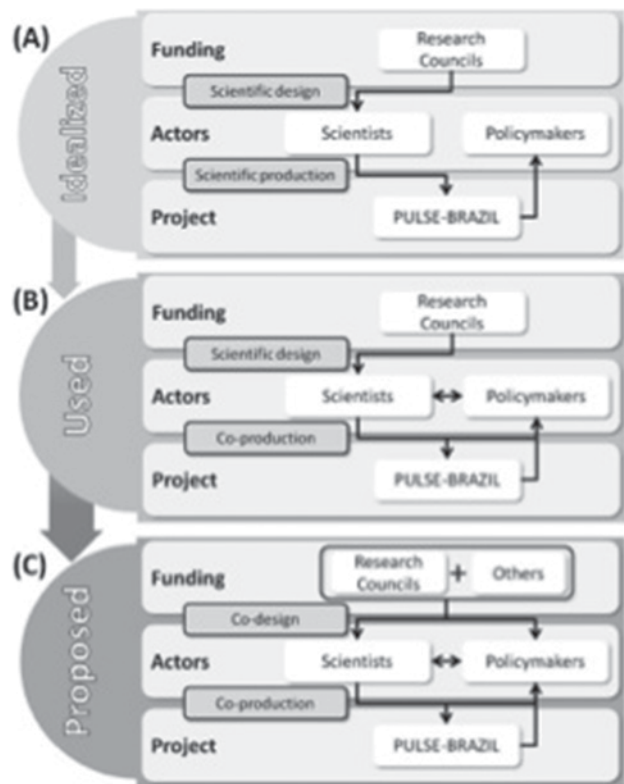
(A)
Idealized
Funding
Research Councils
Scientific design
Actors
Scientists
Policymakers
Scientific production
Project
PULSE-BRAZIL

(B)
Used
Funding
Research Councils
Scientific design
Actors
Scientists
Policymakers
Co-production
Project
PULSE-BRAZIL

(C)
Proposed
Funding
Research Councils
+
Others
Co-design
Actors
Scientists
Policymakers
Co-production
Project
PULSE-BRAZIL